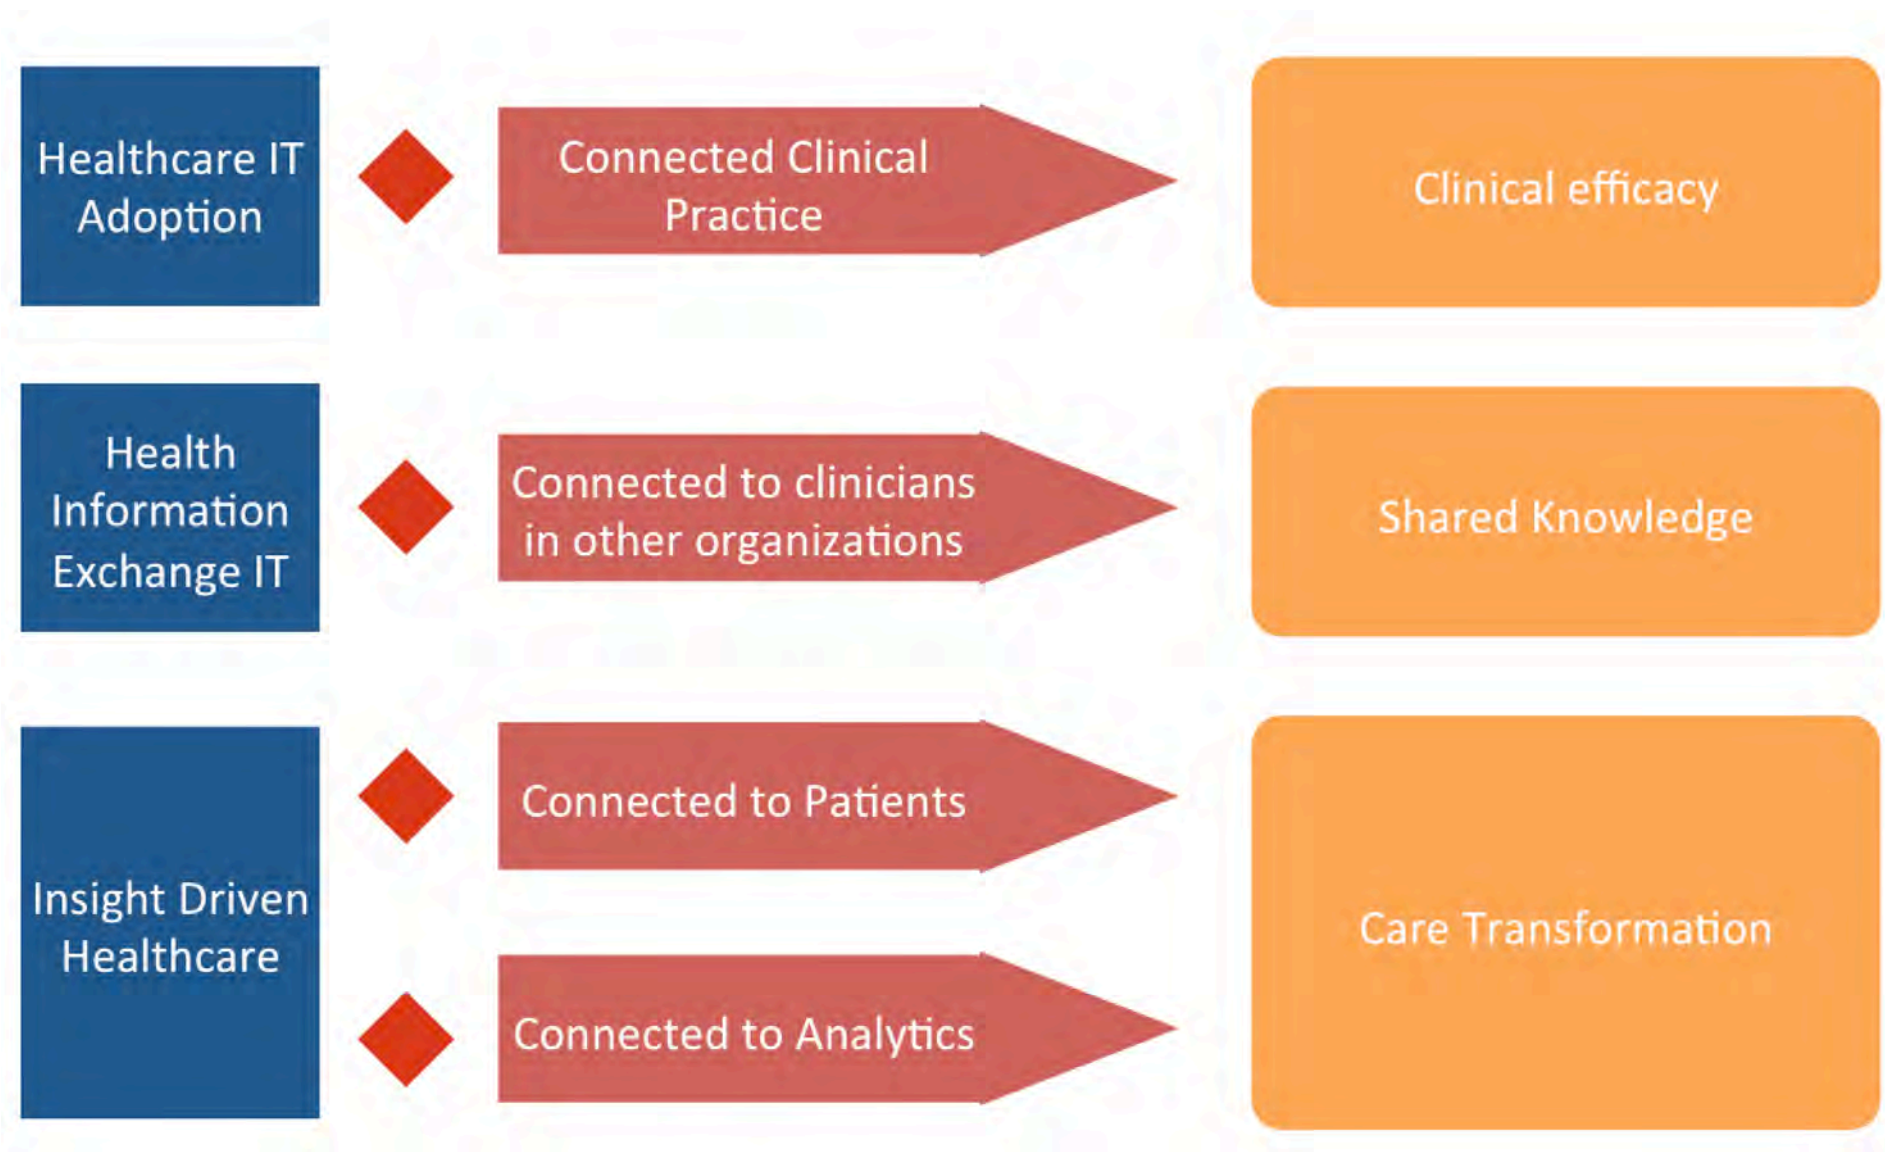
Healthcare IT Adoption

Connected Clinical Practice

Clinical efficacy

Health Information Exchange IT

Connected to clinicians in other organizations

Shared Knowledge

Insight Driven Healthcare

Connected to Patients

Connected to Analytics

Care Transformation